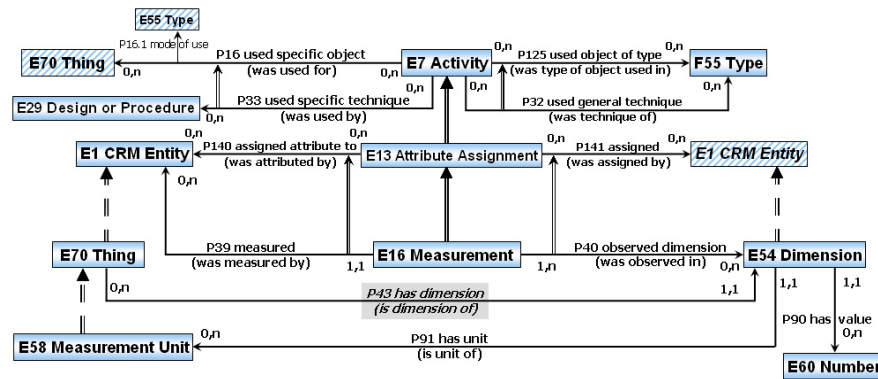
E55 Type

P16.1 mode of use

E70 Thing

0,n

P16 used specific object
(was used for)

0,n

E7 Activity

0,n

P125 used object of type
(was type of object used in)

0,n

F55 Type

E29 Design or Procedure

0,n

P33 used specific technique
(was used by)

0,n

0,n

P32 used general technique
(was technique of)

0,n

0,n

E1 CRM Entity

0,n

P140 assigned attribute to
(was attributed by)

0,n

E13 Attribute Assignment

0,n

P141 assigned
(was assigned by)

0,n

E1 CRM Entity

0,n

E70 Thing

P39 measured
(was measured by)

1,1

E16 Measurement

1,n

P40 observed dimension
(was observed in)

0,n

E54 Dimension

0,n

P43 has dimension
(is dimension of)

1,1

1,1

1,1

P90 has value

0,n

E58 Measurement Unit

0,n

P91 has unit
(is unit of)

E60 Number